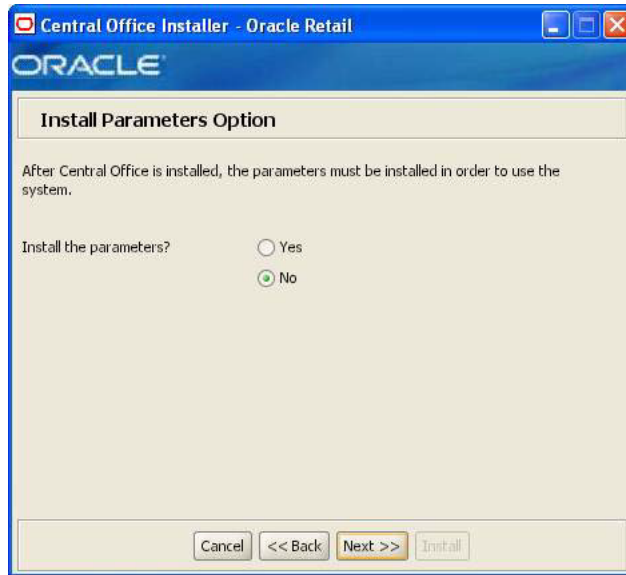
Central Office Installer - Oracle Retail

ORACLE

Install Parameters Option

After Central Office is installed, the parameters must be installed in order to use the system.

Install the parameters?

Yes

No

Cancel

<< Back

Next >>

Install